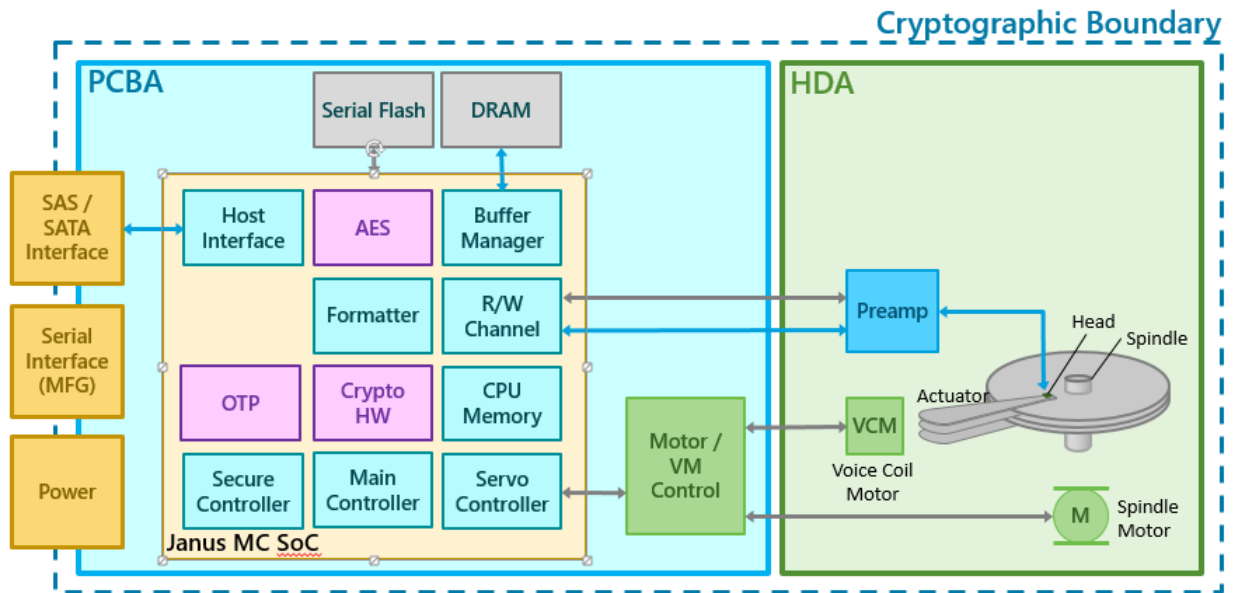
Cryptographic Boundary

PCBA

Serial Flash

DRAM

SAS / SATA Interface

Host Interface

AES

Buffer Manager

Formatter

R/W Channel

Serial Interface (MFG)

OTP

Crypto HW

CPU Memory

Power

Secure Controller

Main Controller

Servo Controller

Janus MC SoC

Motor / VM Control

HDA

Preamp

Head

Spindle

Actuator

VCM

Voice Coil Motor

M

Spindle Motor